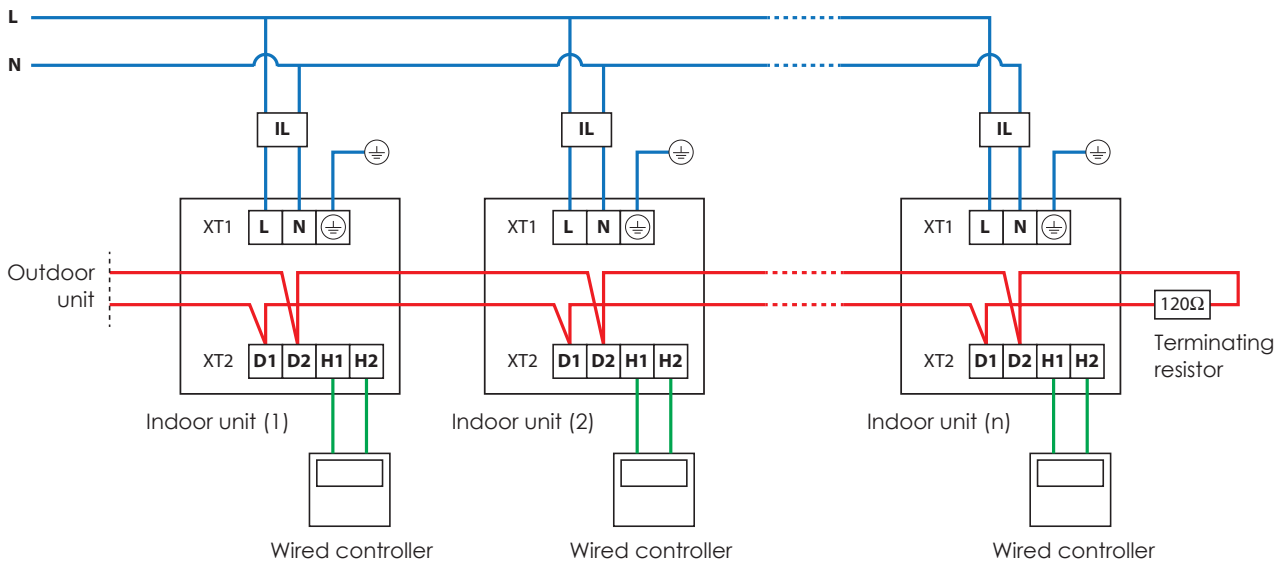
L

N

IL

IL

IL

XT1 L N

XT1 L N

XT1 L N

Outdoor unit

XT2 D1 D2 H1 H2

XT2 D1 D2 H1 H2

XT2 D1 D2 H1 H2

$120\Omega$

Terminating resistor

Indoor unit (1)

Indoor unit (2)

Indoor unit (n)

Wired controller

Wired controller

Wired controller